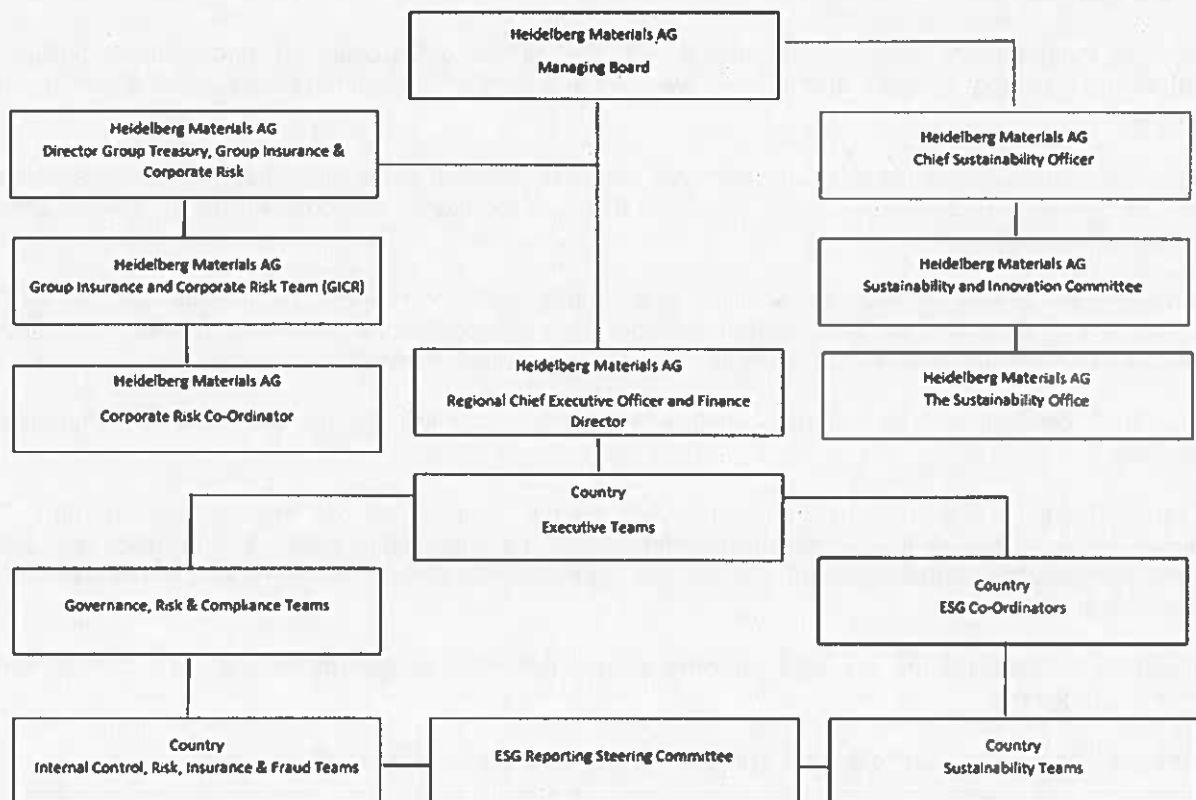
Heidelberg Materials AG
Managing Board

Heidelberg Materials AG
Director Group Treasury, Group Insurance & Corporate Risk

Heidelberg Materials AG
Chief Sustainability Officer

Heidelberg Materials AG
Group Insurance and Corporate Risk Team (GICR)

Heidelberg Materials AG
Sustainability and Innovation Committee

Heidelberg Materials AG
Corporate Risk Co-Ordinator

Heidelberg Materials AG
Regional Chief Executive Officer and Finance Director

Heidelberg Materials AG
The Sustainability Office

Country
Executive Teams

Governance, Risk & Compliance Teams

Country
ESG Co-Ordinators

Country
Internal Control, Risk, Insurance & Fraud Teams

ESG Reporting Steering Committee

Country
Sustainability Teams